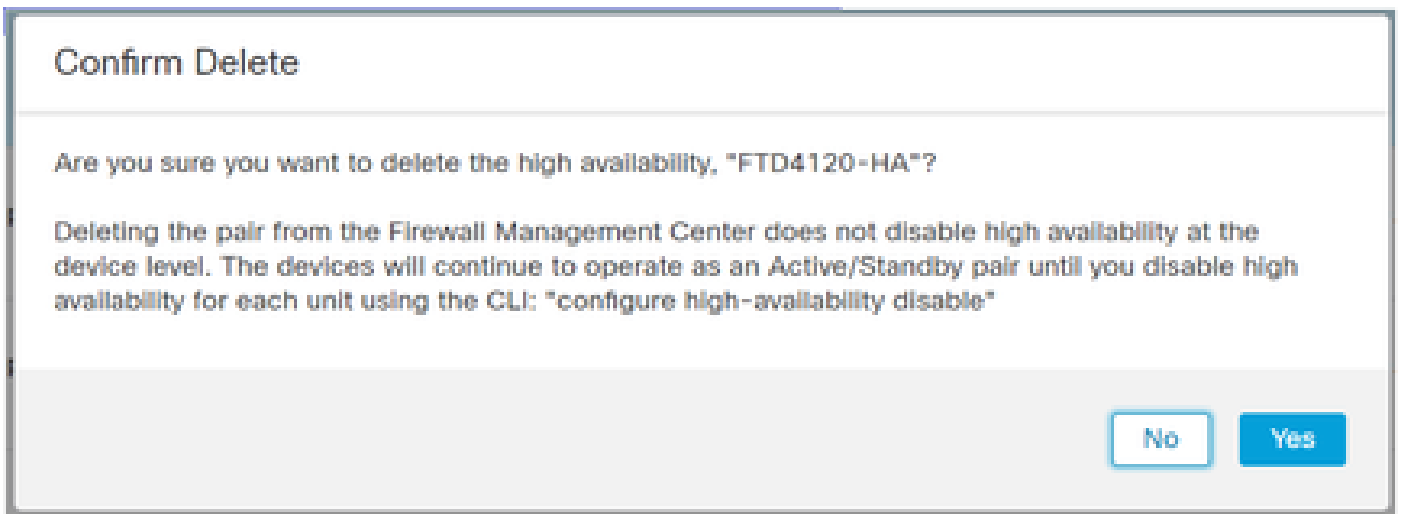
Confirm Delete

Are you sure you want to delete the high availability, "FTD4120-HA"?

Deleting the pair from the Firewall Management Center does not disable high availability at the device level. The devices will continue to operate as an Active/Standby pair until you disable high availability for each unit using the CLI: "configure high-availability disable"

No

Yes